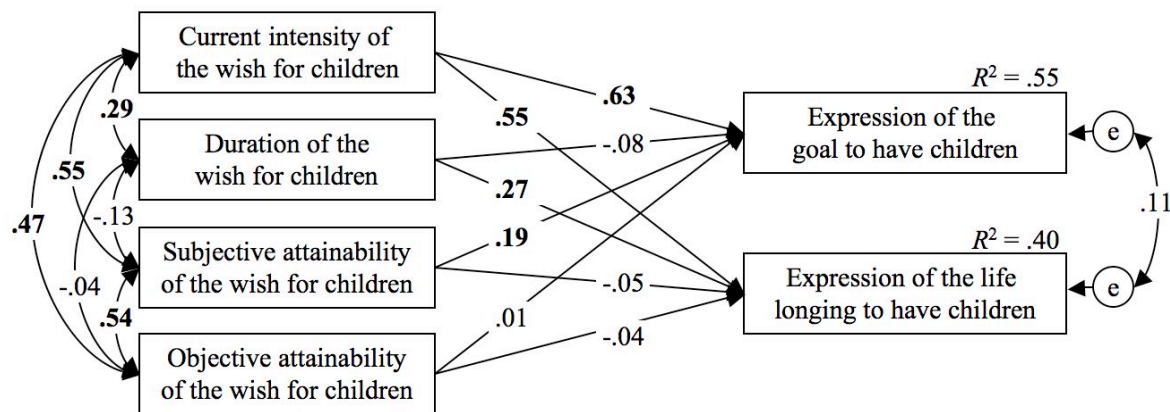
Current intensity of the wish for children

Duration of the wish for children

Subjective attainability of the wish for children

Objective attainability of the wish for children

Expression of the goal to have children

Expression of the life longing to have children

$R^2 = .55$

$R^2 = .40$

e

e

.11

.29

.55

.47

-.13

-.04

.54

.63

.55

-.08

.27

.19

-.05

.01

-.04